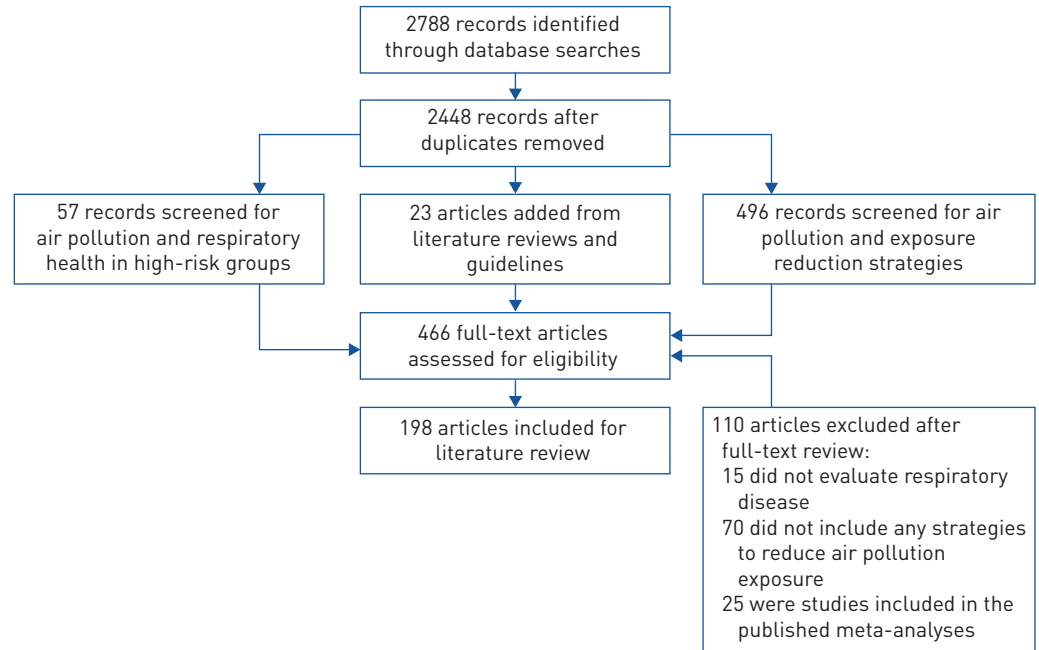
2788 records identified through database searches

2448 records after duplicates removed

57 records screened for air pollution and respiratory health in high-risk groups

23 articles added from literature reviews and guidelines

496 records screened for air pollution and exposure reduction strategies

466 full-text articles assessed for eligibility

198 articles included for literature review

110 articles excluded after full-text review:
15 did not evaluate respiratory disease
70 did not include any strategies to reduce air pollution exposure
25 were studies included in the published meta-analyses